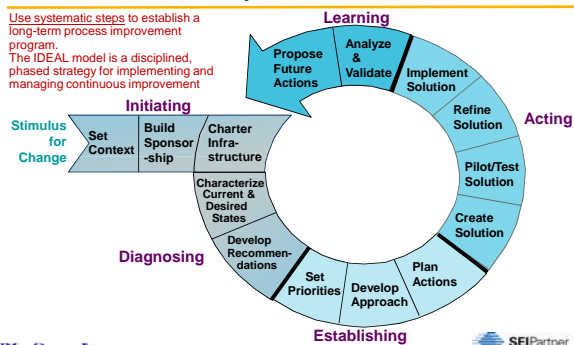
Use systematic steps to establish a long-term process improvement program.
The IDEAL model is a disciplined, phased strategy for implementing and managing continuous improvement

Learning

Propose Future Actions

Analyze & Validate

Implement Solution

Refine Solution

Acting

Pilot/Test Solution

Create Solution

Initiating

Stimulus for Change

Set Context

Build Sponsor-ship

Charter Infra-structure

Characterize Current & Desired States

Develop Recommen-dations

Diagnosing

Set Priorities

Develop Approach

Plan Actions

Establishing

SEIPartner